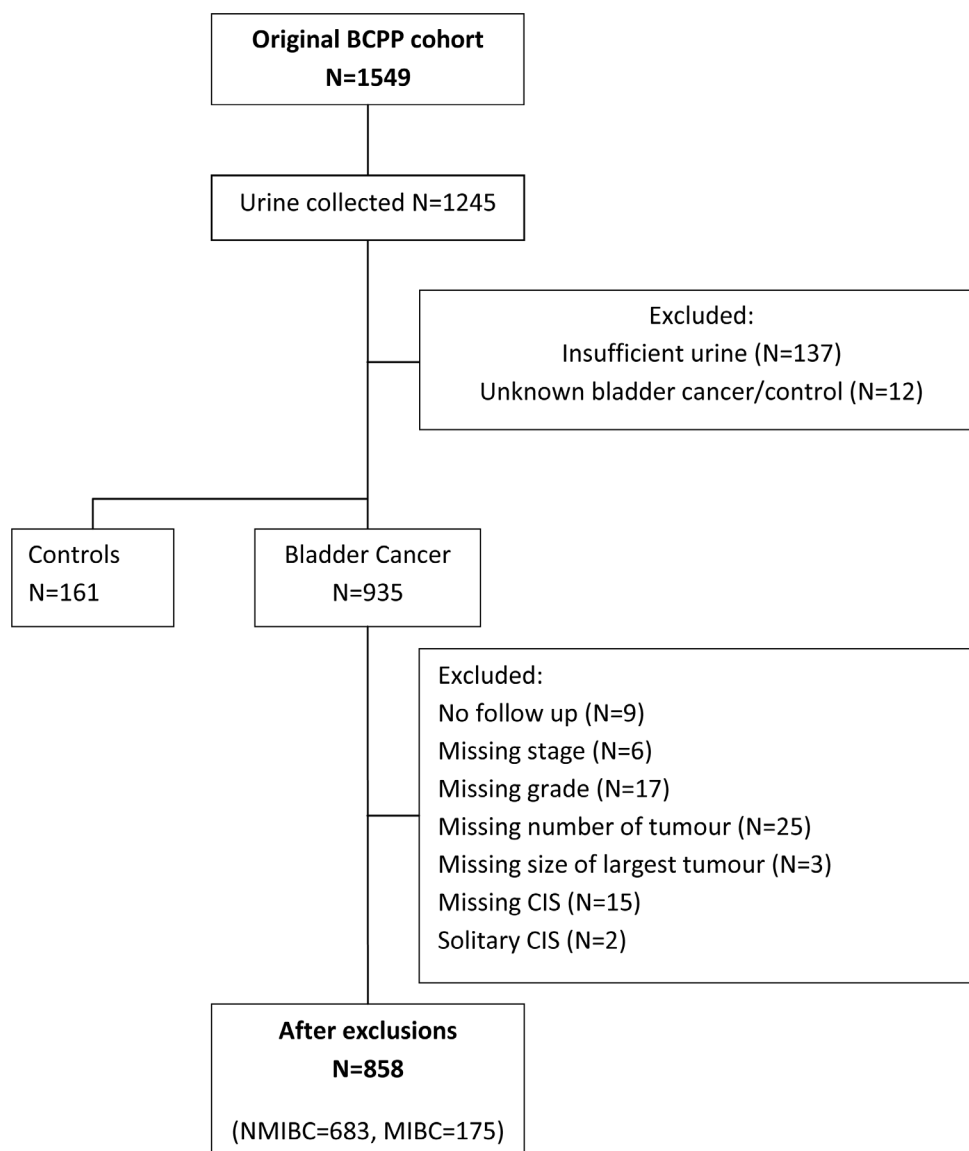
Original BCPP cohort
N=1549

Urine collected N=1245

Excluded:
Insufficient urine (N=137)
Unknown bladder cancer/control (N=12)

Controls
N=161

Bladder Cancer
N=935

Excluded:
No follow up (N=9)
Missing stage (N=6)
Missing grade (N=17)
Missing number of tumour (N=25)
Missing size of largest tumour (N=3)
Missing CIS (N=15)
Solitary CIS (N=2)

After exclusions
N=858

(NMIBC=683, MIBC=175)